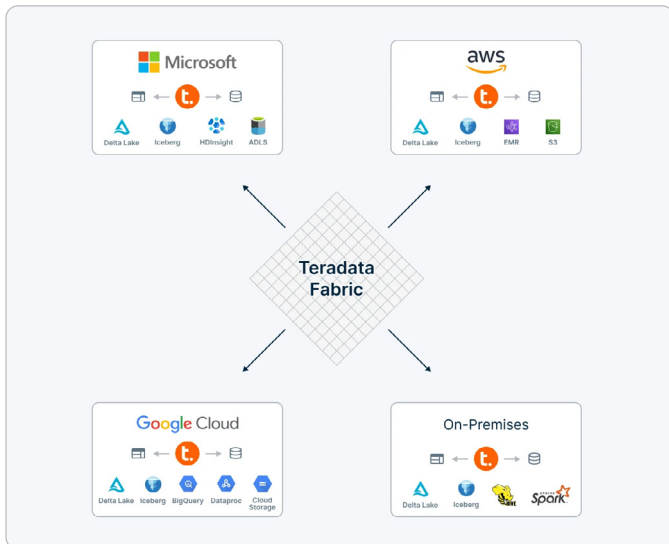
Microsoft

t.

Delta Lake Iceberg HDInsight ADLS

aws

t.

Delta Lake Iceberg EMR S3

Teradata Fabric

Google Cloud

t.

Delta Lake Iceberg BigQuery Dataproc Cloud Storage

On-Premises

t.

Delta Lake Iceberg HIVE Spark